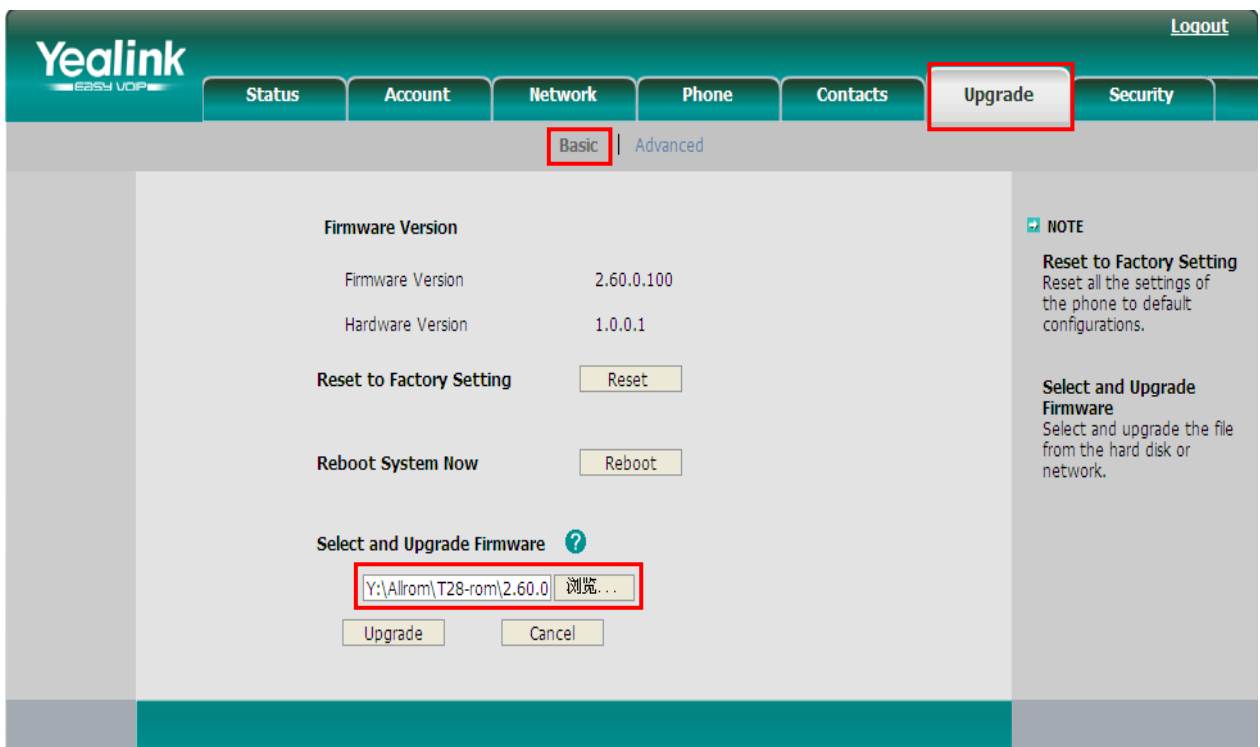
Yealink
EASY VOIP

Logout

Status | Account | Network | Phone | Contacts | Upgrade | Security

Basic | Advanced

Firmware Version

Firmware Version 2.60.0.100

Hardware Version 1.0.0.1

Reset to Factory Setting
Reset

Reboot System Now
Reboot

Select and Upgrade Firmware ?

Y:\Allrom\T28-rom\2.60.0 浏览...

Upgrade Cancel

NOTE

Reset to Factory Setting
Reset all the settings of the phone to default configurations.

Select and Upgrade Firmware
Select and upgrade the file from the hard disk or network.